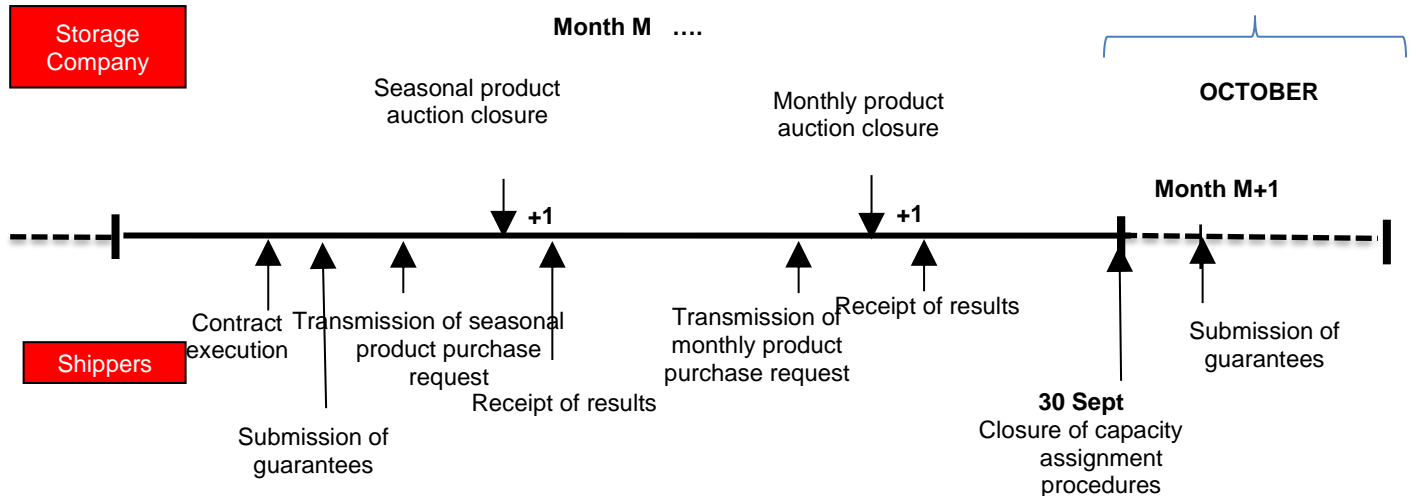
Storage Company

Month M ....

OCTOBER

Seasonal product auction closure

Monthly product auction closure

Month M+1

+1

+1

Contract execution

Transmission of seasonal product purchase request

Transmission of monthly product purchase request

Receipt of results

Submission of guarantees

Shippers

Receipt of results

Submission of guarantees

30 Sept
Closure of capacity assignment procedures